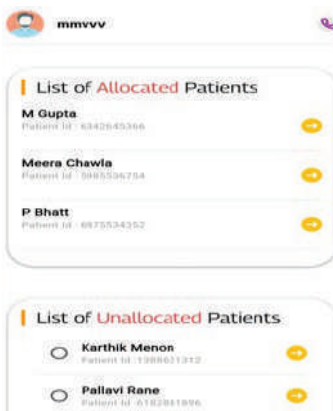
mmvvv

List of Allocated Patients

M Gupta
Patient Id : 6342645366

Meera Chawla
Patient Id : 5985536754

P Bhatt
Patient Id : 6875534352

List of Unallocated Patients

Karthik Menon
Patient Id : 1388621312

Pallavi Rane
Patient Id : 6182861896